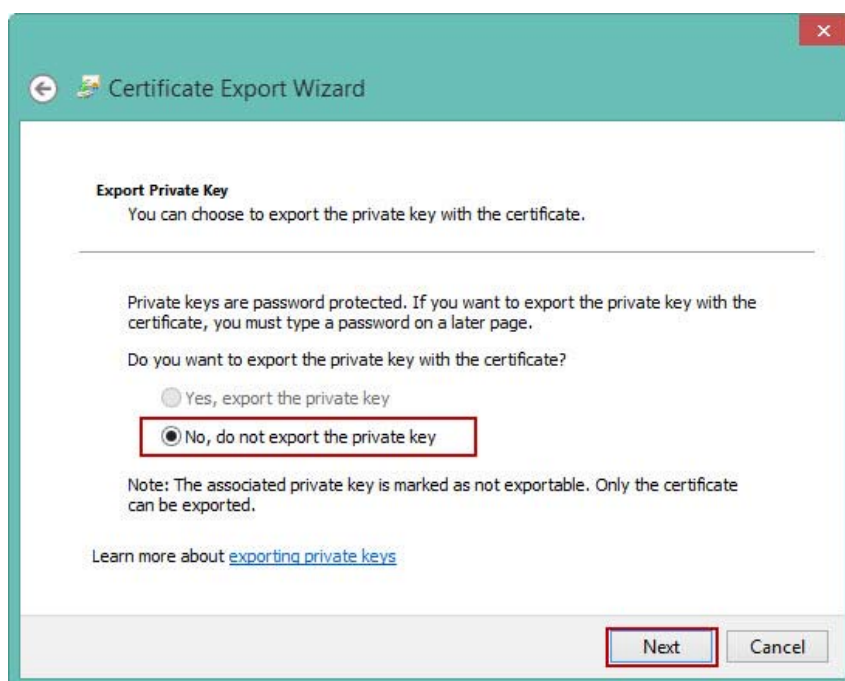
Certificate Export Wizard

Export Private Key
You can choose to export the private key with the certificate.

Private keys are password protected. If you want to export the private key with the certificate, you must type a password on a later page.

Do you want to export the private key with the certificate?

Yes, export the private key

No, do not export the private key

Note: The associated private key is marked as not exportable. Only the certificate can be exported.

Learn more about exporting private keys

Next

Cancel